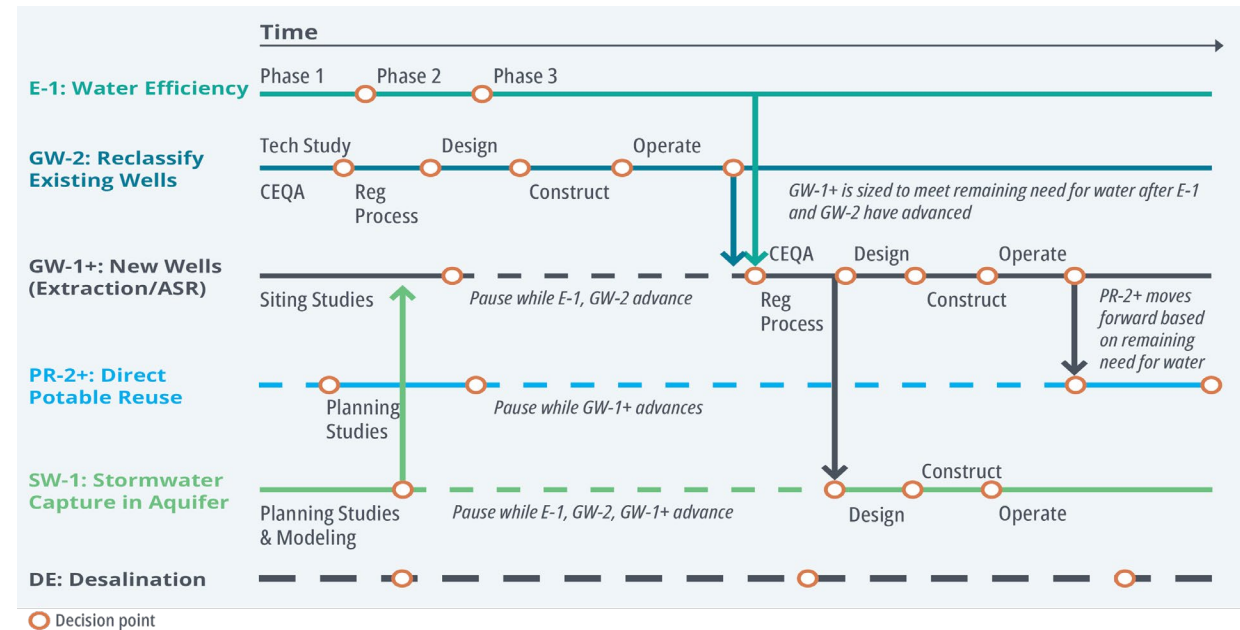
Time

E-1: Water Efficiency

Phase 1 Phase 2 Phase 3

GW-2: Reclassify Existing Wells

Tech Study Design Operate

CEQA Reg Process Construct

GW-1+ is sized to meet remaining need for water after E-1 and GW-2 have advanced

GW-1+: New Wells (Extraction/ASR)

Siting Studies

Pause while E-1, GW-2 advance

CEQA Design Operate

Reg Process Construct

PR-2+ moves forward based on remaining need for water

PR-2+: Direct Potable Reuse

Planning Studies

Pause while GW-1+ advances

SW-1: Stormwater Capture in Aquifer

Planning Studies & Modeling

Pause while E-1, GW-2, GW-1+ advance

Construct

Design Operate

DE: Desalination

Decision point